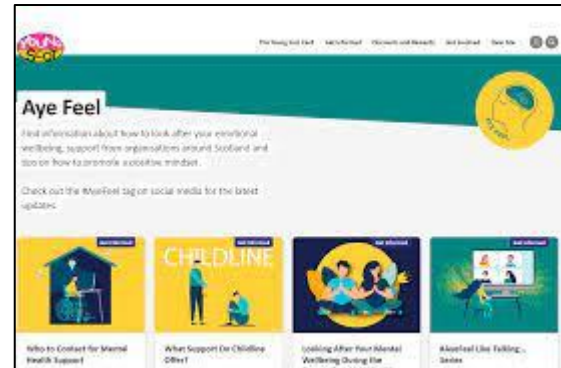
Young Scot

The Young Scot Card   Get Informed   Discounts and Rewards   Get Involved   Save Site

Aye Feel

Find information about how to look after your emotional wellbeing, support from organisations around Scotland and tips on how to promote a positive mindset.

Check out the #AyeFeel tag on social media for the latest updates.

Aye Feel

Get Informed
Who to Contact for Mental Health Support

Get Informed
CHILDLINE
What Support Do Childline Offer?

Get Informed
Looking After Your Mental Wellbeing During the

Get Informed
AyeFeel Like Talking... Series